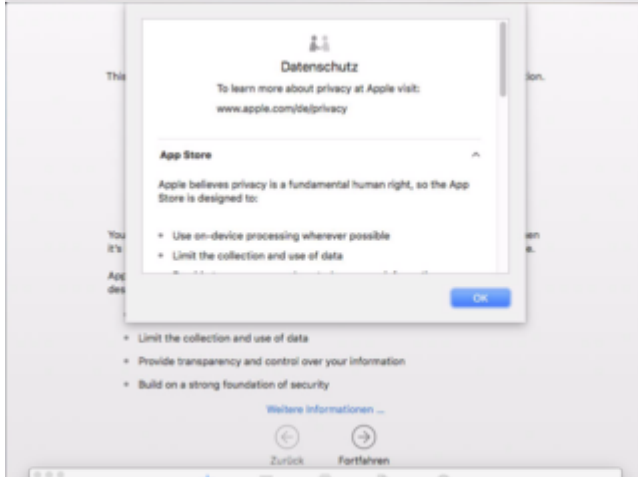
Datenschutz

To learn more about privacy at Apple visit:
www.apple.com/de/privacy

App Store

Apple believes privacy is a fundamental human right, so the App Store is designed to:

• Use on-device processing wherever possible
• Limit the collection and use of data

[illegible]

OK

Thi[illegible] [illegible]ion.

You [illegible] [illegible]en it's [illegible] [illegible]e.

App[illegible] des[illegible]

• Limit the collection and use of data
• Provide transparency and control over your information
• Build on a strong foundation of security

Weitere Informationen ...

Zurück Fortfahren